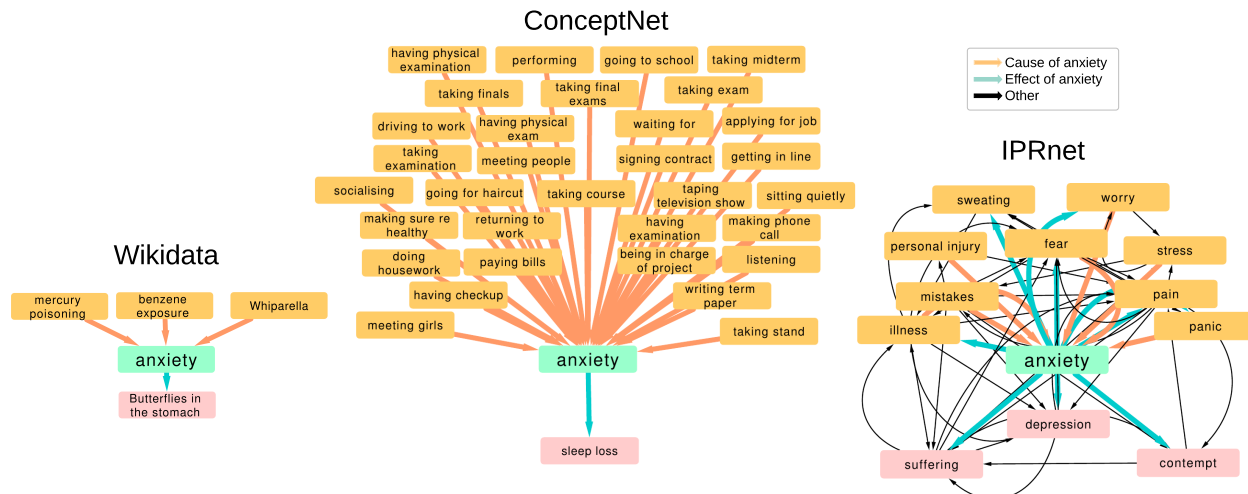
ConceptNet

Cause of anxiety
Effect of anxiety
Other

having physical examination
performing
going to school
taking midterm
taking finals
taking final exams
taking exam
driving to work
having physical exam
waiting for
applying for job
taking examination
meeting people
signing contract
getting in line
socialising
going for haircut
taking course
taping television show
sitting quietly
making sure re healthy
returning to work
having examination
making phone call
doing housework
paying bills
being in charge of project
listening
having checkup
writing term paper
meeting girls
taking stand
anxiety
sleep loss

Wikidata

mercury poisoning
benzene exposure
Whiparella
anxiety
Butterflies in the stomach

IPRnet

sweating
worry
personal injury
fear
stress
mistakes
pain
illness
panic
anxiety
depression
suffering
contempt